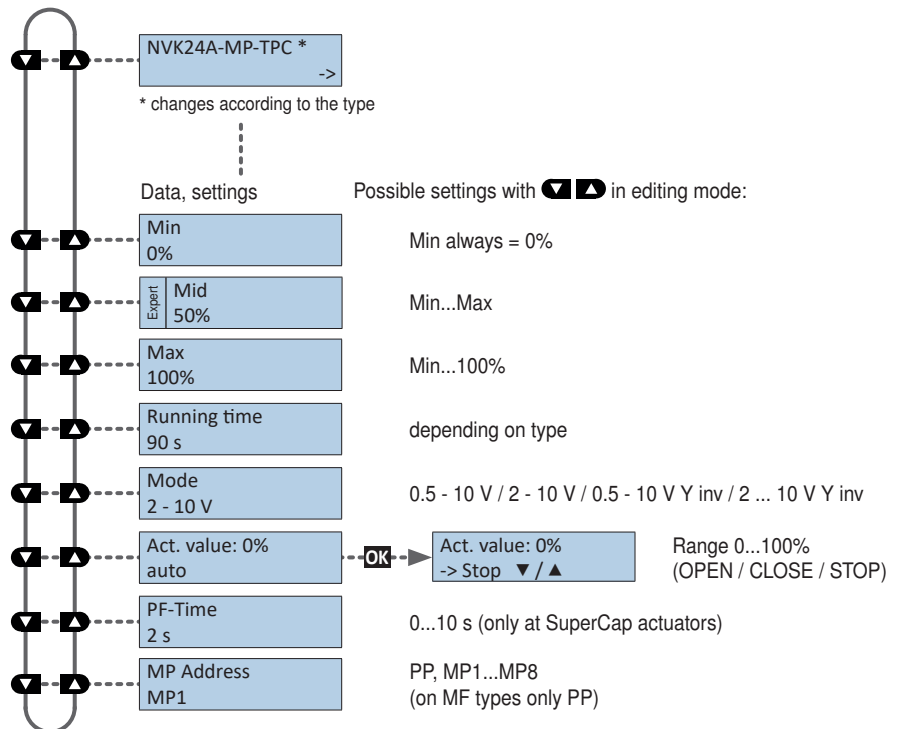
NVK24A-MP-TPC *
->

* changes according to the type

Data, settings

Possible settings with ▼ ▲ in editing mode:

Min
0%

Min always = 0%

Expert
Mid
50%

Min...Max

Max
100%

Min...100%

Running time
90 s

depending on type

Mode
2 - 10 V

0.5 - 10 V / 2 - 10 V / 0.5 - 10 V Y inv / 2 ... 10 V Y inv

Act. value: 0%
auto

OK

Act. value: 0%
-> Stop ▼ / ▲

Range 0...100%
(OPEN / CLOSE / STOP)

PF-Time
2 s

0...10 s (only at SuperCap actuators)

MP Address
MP1

PP, MP1...MP8
(on MF types only PP)